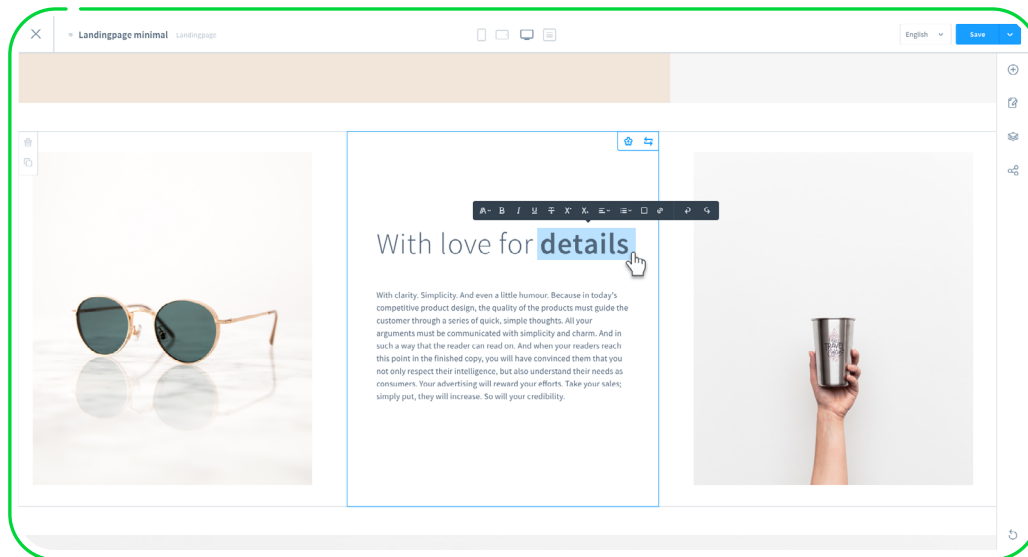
Landingpage minimal Landingpage

English

Save

With love for **details**

With clarity. Simplicity. And even a little humour. Because in today's competitive product design, the quality of the products must guide the customer through a series of quick, simple thoughts. All your arguments must be communicated with simplicity and charm. And in such a way that the reader can read on. And when your readers reach this point in the finished copy, you will have convinced them that you not only respect their intelligence, but also understand their needs as consumers. Your advertising will reward your efforts. Take your sales; simply put, they will increase. So will your credibility.